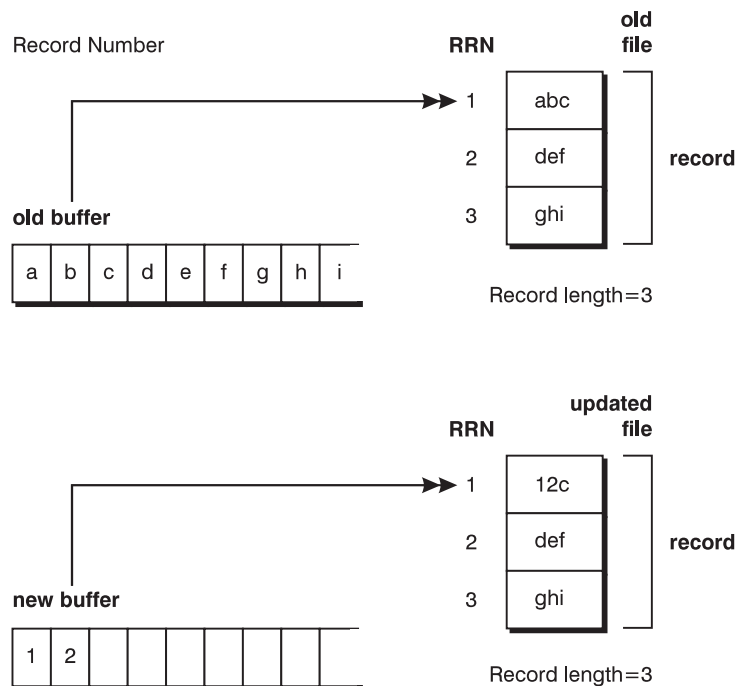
Record Number

RRN

old file

1 abc

2 def

3 ghi

record

old buffer

| a | b | c | d | e | f | g | h | i |
|---|---|---|---|---|---|---|---|---|

Record length=3

RRN

updated file

1 12c

2 def

3 ghi

record

new buffer

| 1 | 2 | | | | | | | |
|---|---|---|---|---|---|---|---|---|

Record length=3